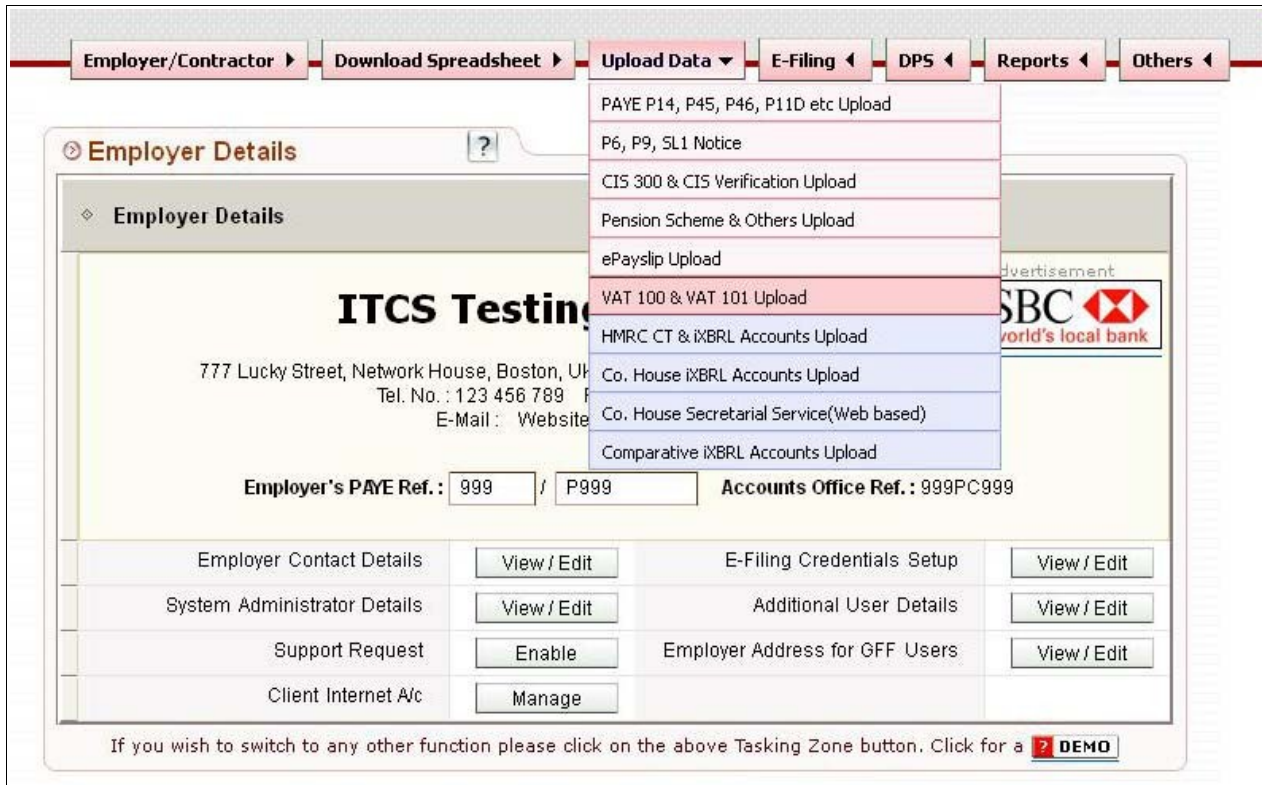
Employer/Contractor ▸ Download Spreadsheet ▸ Upload Data ▾ E-Filing ◂ DPS ◂ Reports ◂ Others ◂

PAYE P14, P45, P46, P11D etc Upload
P6, P9, SL1 Notice
CIS 300 & CIS Verification Upload
Pension Scheme & Others Upload
ePayslip Upload
VAT 100 & VAT 101 Upload
HMRC CT & iXBRL Accounts Upload
Co. House iXBRL Accounts Upload
Co. House Secretarial Service(Web based)
Comparative iXBRL Accounts Upload

Employer Details ?

Employer Details

dvertisement
SBC
vorld's local bank

ITCS Testing

777 Lucky Street, Network House, Boston, Uk
Tel. No. : 123 456 789 F
E-Mail : Website

Employer's PAYE Ref. : 999 / P999 Accounts Office Ref. : 999PC999

| Employer Contact Details | View / Edit | E-Filing Credentials Setup | View / Edit |
|---|---|---|---|
| System Administrator Details | View / Edit | Additional User Details | View / Edit |
| Support Request | Enable | Employer Address for GFF Users | View / Edit |
| Client Internet A/c | Manage | | |

If you wish to switch to any other function please click on the above Tasking Zone button. Click for a ? DEMO